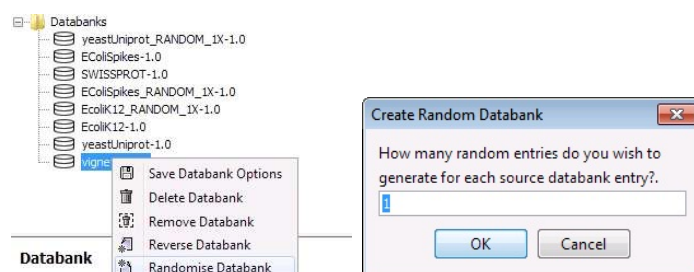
Databanks
yeastUniprot_RANDOM_1X-1.0
EColiSpikes-1.0
SWISSPROT-1.0
EColiSpikes_RANDOM_1X-1.0
EcoliK12_RANDOM_1X-1.0
EcoliK12-1.0
yeastUniprot-1.0
vigne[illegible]

Save Databank Options
Delete Databank
Remove Databank
Reverse Databank
Randomise Databank

Databank

Create Random Databank
How many random entries do you wish to generate for each source databank entry?.
1
OK
Cancel